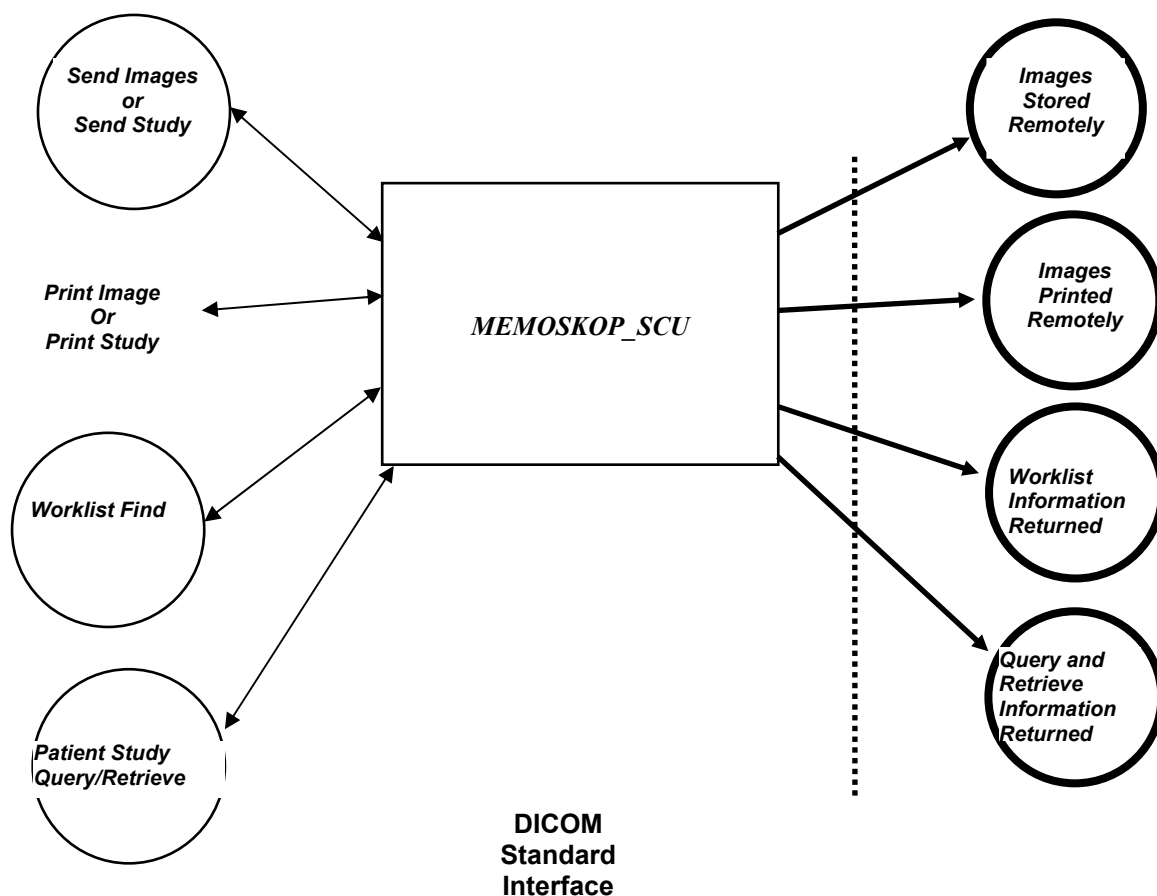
Send Images or Send Study

Print Image Or Print Study

Worklist Find

Patient Study Query/Retrieve

MEMOSKOP_SCU

Images Stored Remotely

Images Printed Remotely

Worklist Information Returned

Query and Retrieve Information Returned

DICOM Standard Interface